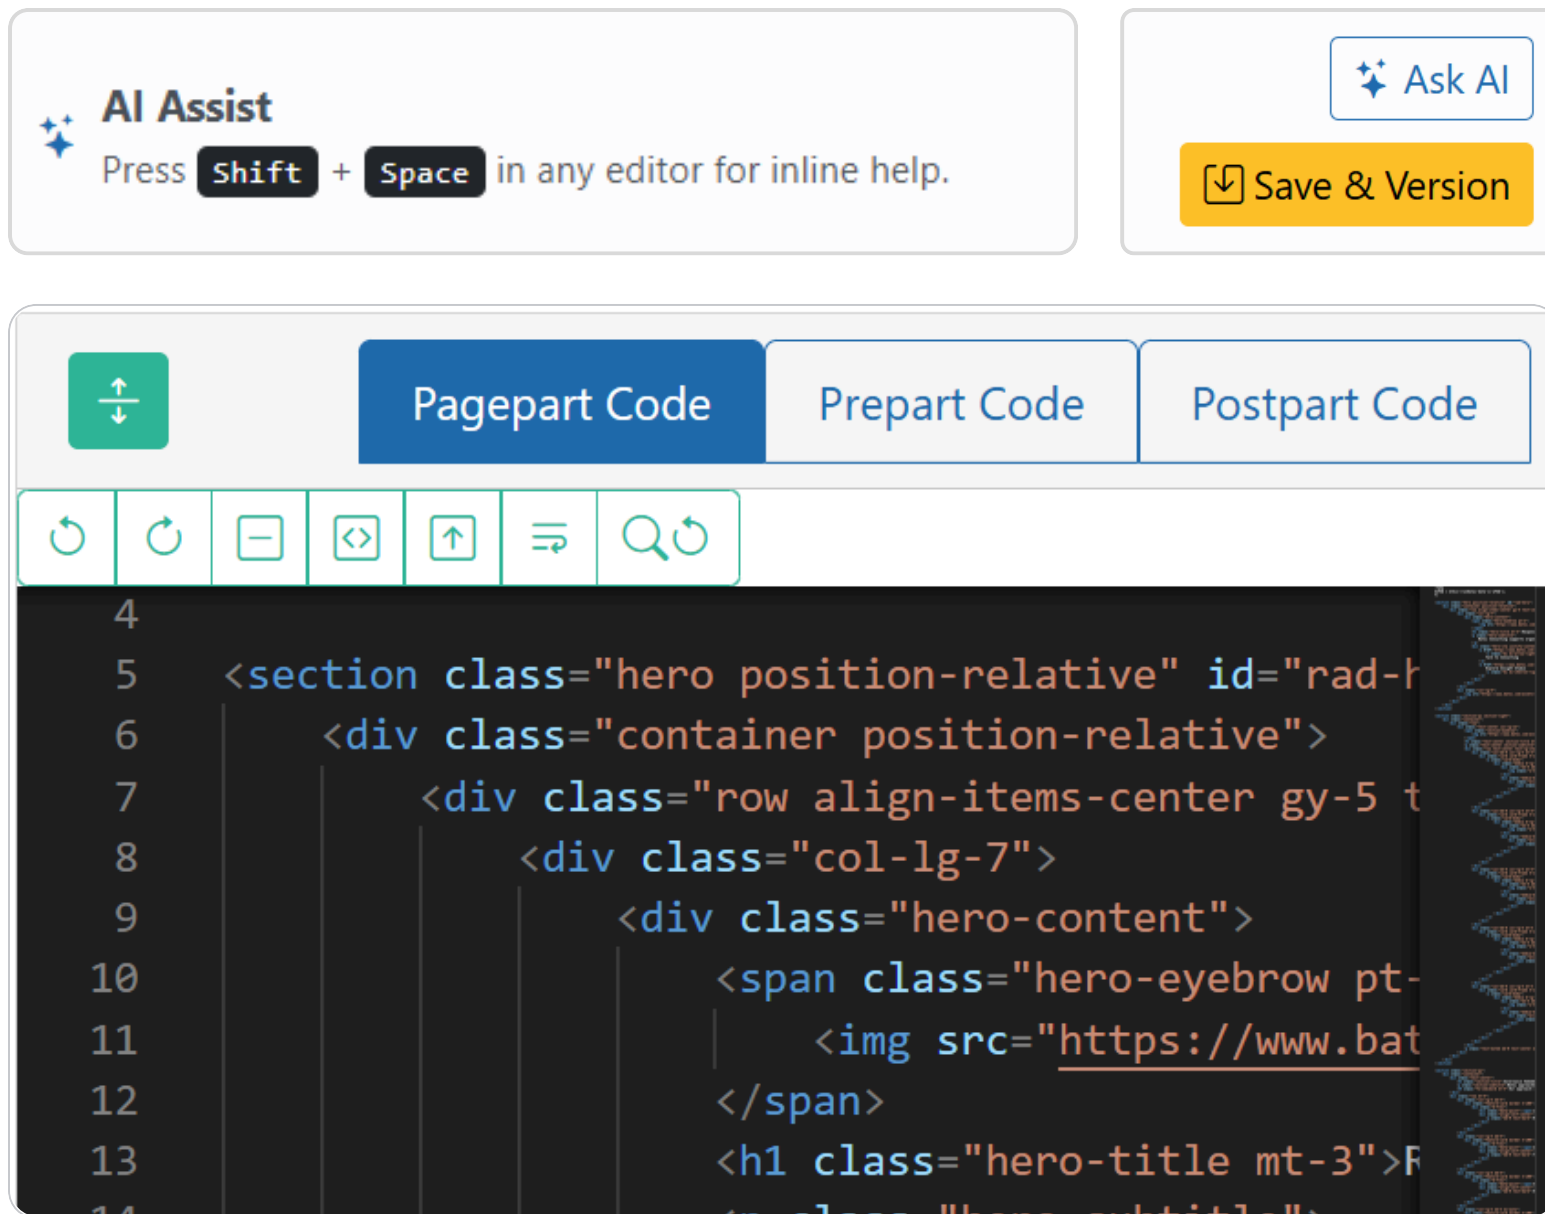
AI Assist
Press Shift + Space in any editor for inline help.

Ask AI
Save & Version

Pagepart Code
Prepart Code
Postpart Code

4
5 <section class="hero position-relative" id="rad-h
6 <div class="container position-relative">
7 <div class="row align-items-center gy-5 t
8 <div class="col-lg-7">
9 <div class="hero-content">
10 <span class="hero-eyebrow pt-
11 <img src="https://www.bat
12 </span>
13 <h1 class="hero-title mt-3">R
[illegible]